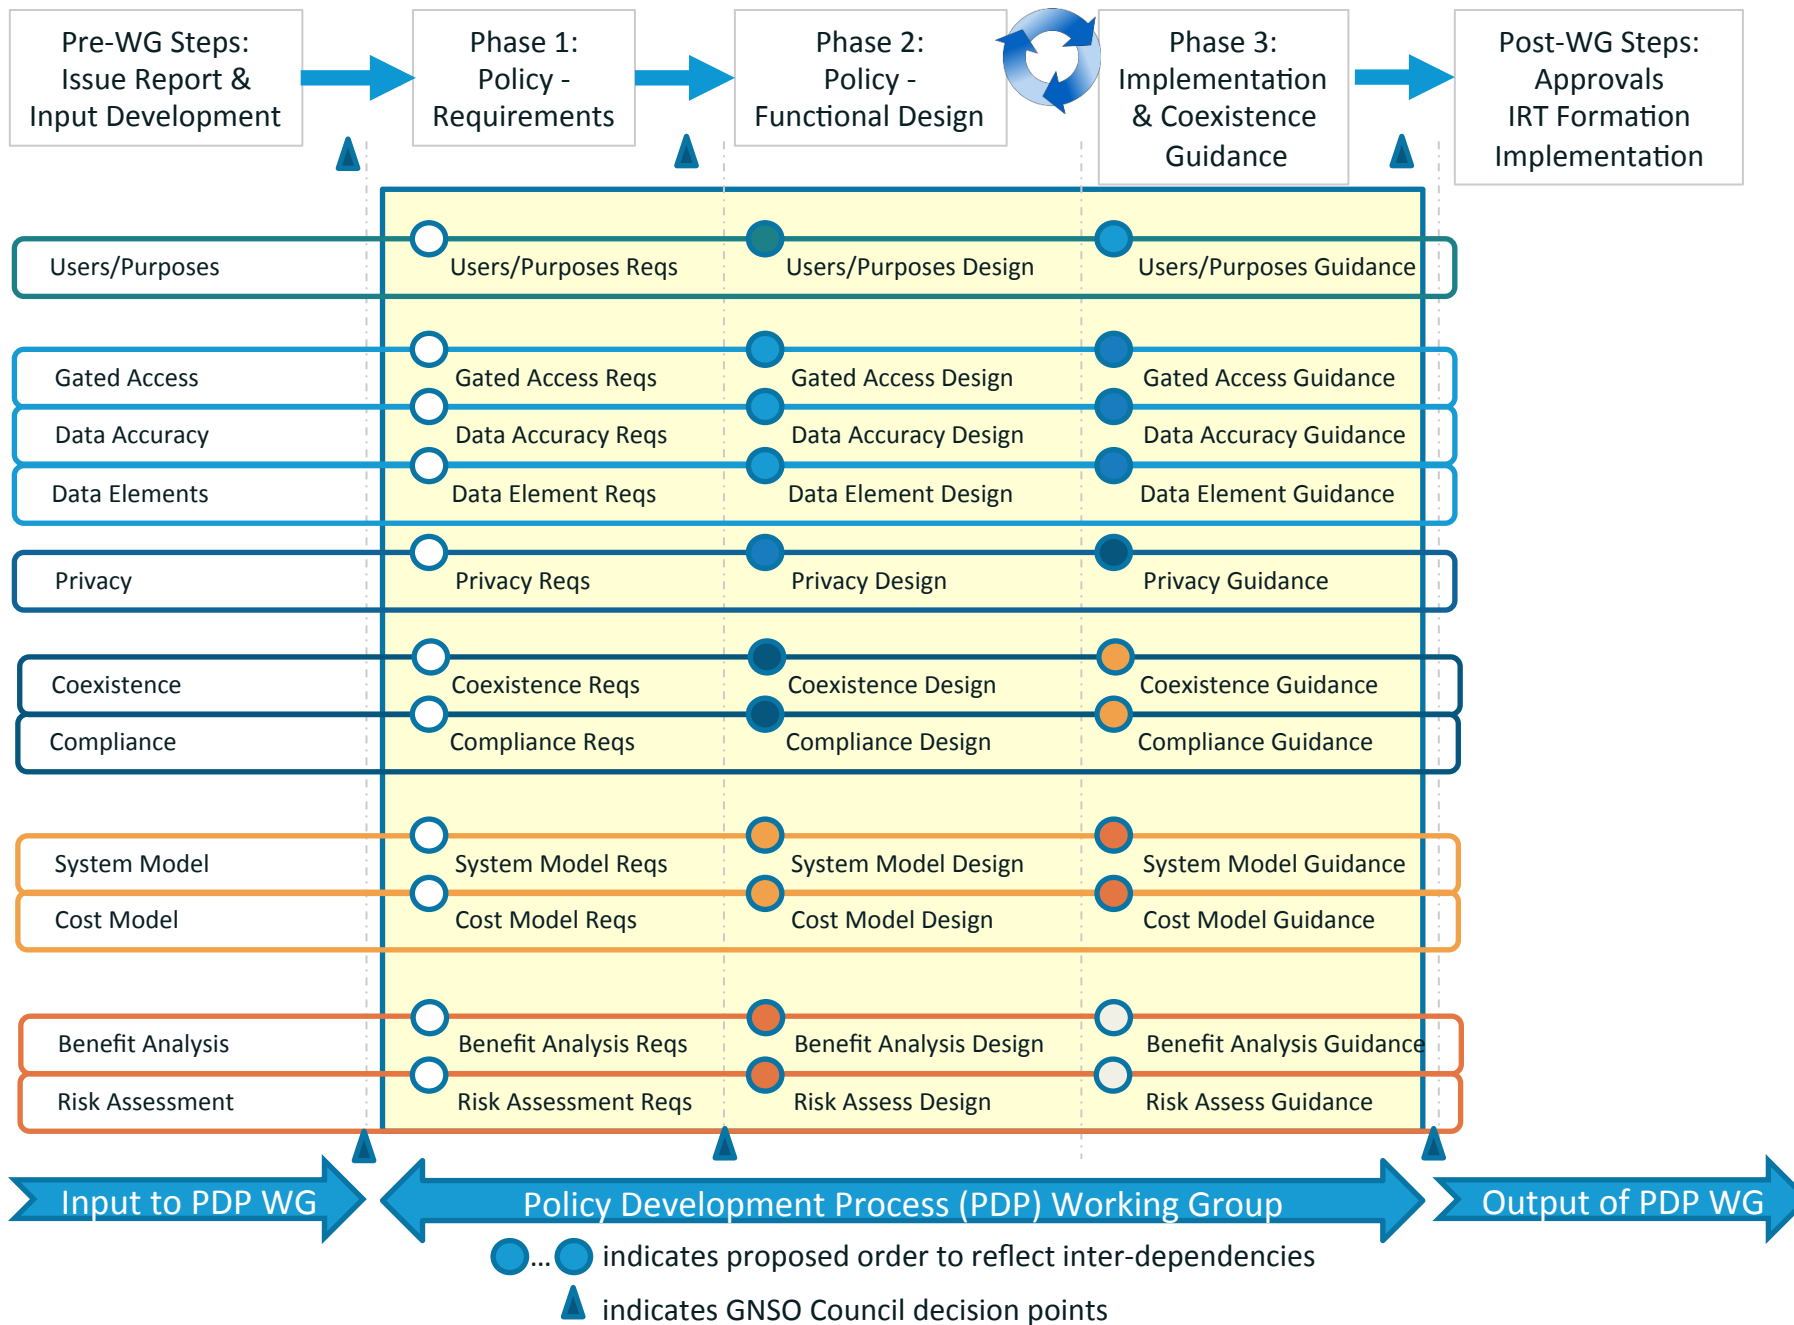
Pre-WG Steps: Issue Report & Input Development

Phase 1: Policy - Requirements

Phase 2: Policy - Functional Design

Phase 3: Implementation & Coexistence Guidance

Post-WG Steps: Approvals IRT Formation Implementation

| | | | |
|---|---|---|---|
| Users/Purposes | Users/Purposes Reqs | Users/Purposes Design | Users/Purposes Guidance |
| Gated Access | Gated Access Reqs | Gated Access Design | Gated Access Guidance |
| Data Accuracy | Data Accuracy Reqs | Data Accuracy Design | Data Accuracy Guidance |
| Data Elements | Data Element Reqs | Data Element Design | Data Element Guidance |
| Privacy | Privacy Reqs | Privacy Design | Privacy Guidance |
| Coexistence | Coexistence Reqs | Coexistence Design | Coexistence Guidance |
| Compliance | Compliance Reqs | Compliance Design | Compliance Guidance |
| System Model | System Model Reqs | System Model Design | System Model Guidance |
| Cost Model | Cost Model Reqs | Cost Model Design | Cost Model Guidance |
| Benefit Analysis | Benefit Analysis Reqs | Benefit Analysis Design | Benefit Analysis Guidance |
| Risk Assessment | Risk Assessment Reqs | Risk Assess Design | Risk Assess Guidance |

Input to PDP WG

Policy Development Process (PDP) Working Group

Output of PDP WG

... indicates proposed order to reflect inter-dependencies

indicates GNSO Council decision points